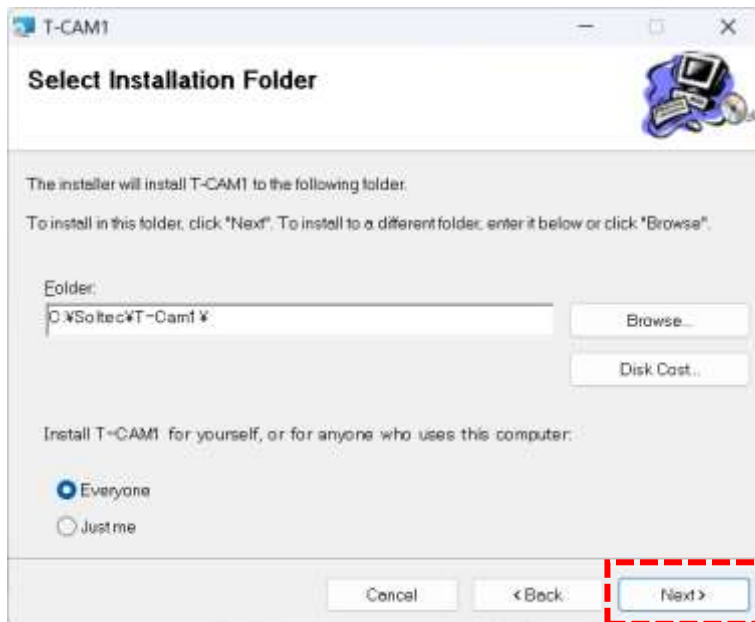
T-CAM1

Select Installation Folder

The installer will install T-CAM1 to the following folder.

To install in this folder, click "Next". To install to a different folder, enter it below or click "Browse".

Folder:

C:¥Soltec¥T-Cam1¥

Browse...

Disk Cost...

Install T-CAM1 for yourself, or for anyone who uses this computer:

Everyone

Just me

Cancel

< Back

Next >